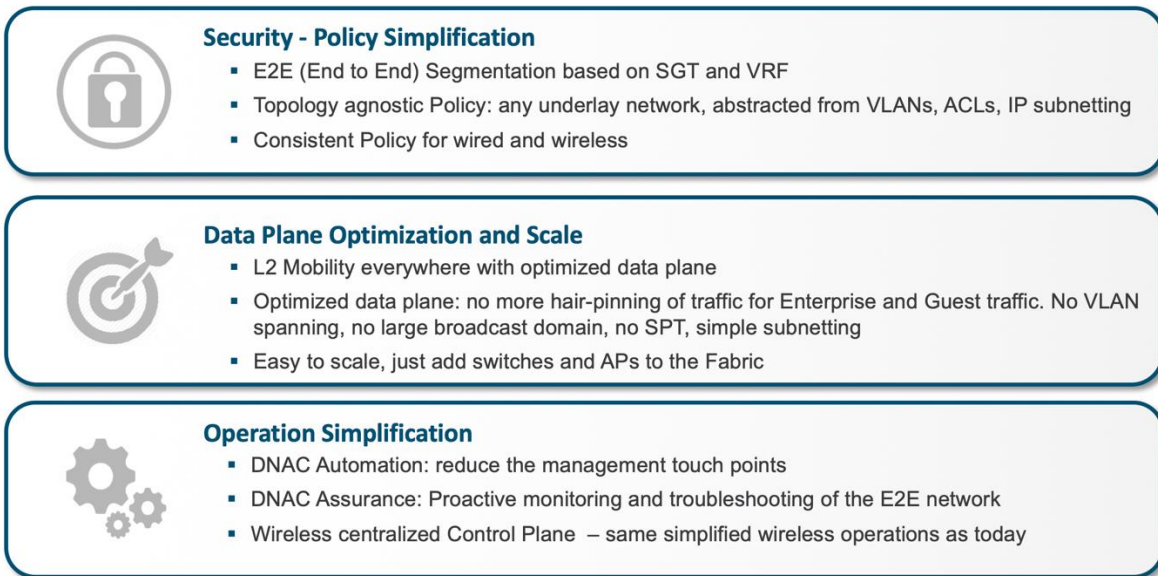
Security - Policy Simplification

- E2E (End to End) Segmentation based on SGT and VRF
- Topology agnostic Policy: any underlay network, abstracted from VLANs, ACLs, IP subnetting
- Consistent Policy for wired and wireless

Data Plane Optimization and Scale

- L2 Mobility everywhere with optimized data plane
- Optimized data plane: no more hair-pinning of traffic for Enterprise and Guest traffic. No VLAN spanning, no large broadcast domain, no SPT, simple subnetting
- Easy to scale, just add switches and APs to the Fabric

Operation Simplification

- DNAC Automation: reduce the management touch points
- DNAC Assurance: Proactive monitoring and troubleshooting of the E2E network
- Wireless centralized Control Plane – same simplified wireless operations as today